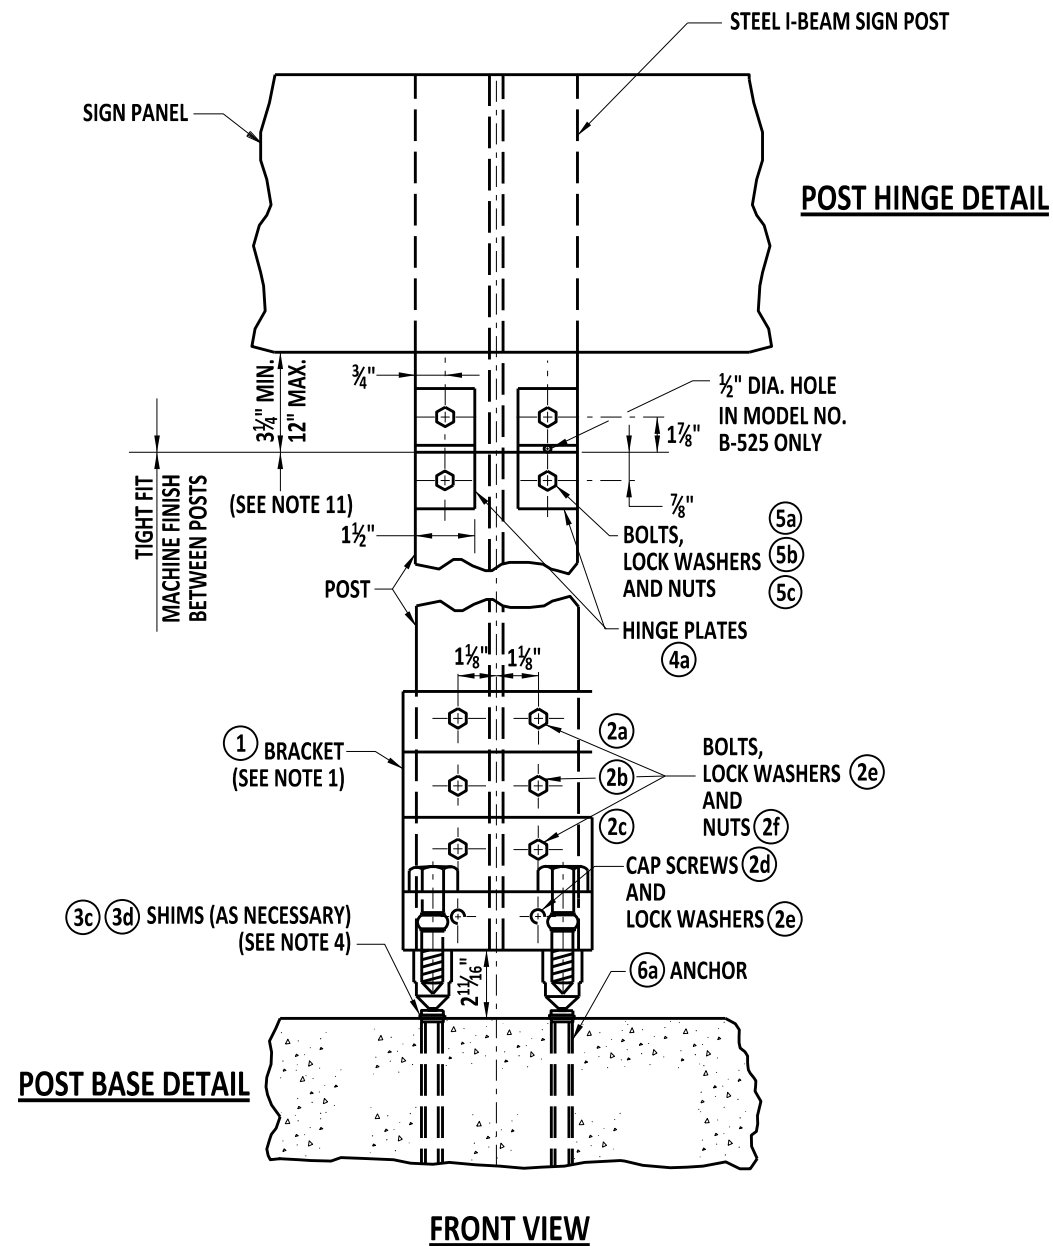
STEEL I-BEAM SIGN POST

SIGN PANEL

POST HINGE DETAIL

$3\frac{1}{4}$" MIN.
12" MAX.

$\frac{3}{4}$"

$\frac{1}{2}$" DIA. HOLE IN MODEL NO. B-525 ONLY

$1\frac{7}{8}$"

TIGHT FIT MACHINE FINISH BETWEEN POSTS

(SEE NOTE 11)

$\frac{7}{8}$"

$1\frac{1}{2}$"

BOLTS, LOCK WASHERS AND NUTS

5a
5b
5c

POST

HINGE PLATES
4a

$1\frac{1}{8}$" $1\frac{1}{8}$"

1 BRACKET (SEE NOTE 1)

2a
2b
2c

BOLTS, LOCK WASHERS 2e AND NUTS 2f

CAP SCREWS 2d AND LOCK WASHERS 2e

3c 3d SHIMS (AS NECESSARY) (SEE NOTE 4)

$2\frac{11}{16}$"

6a ANCHOR

POST BASE DETAIL

FRONT VIEW